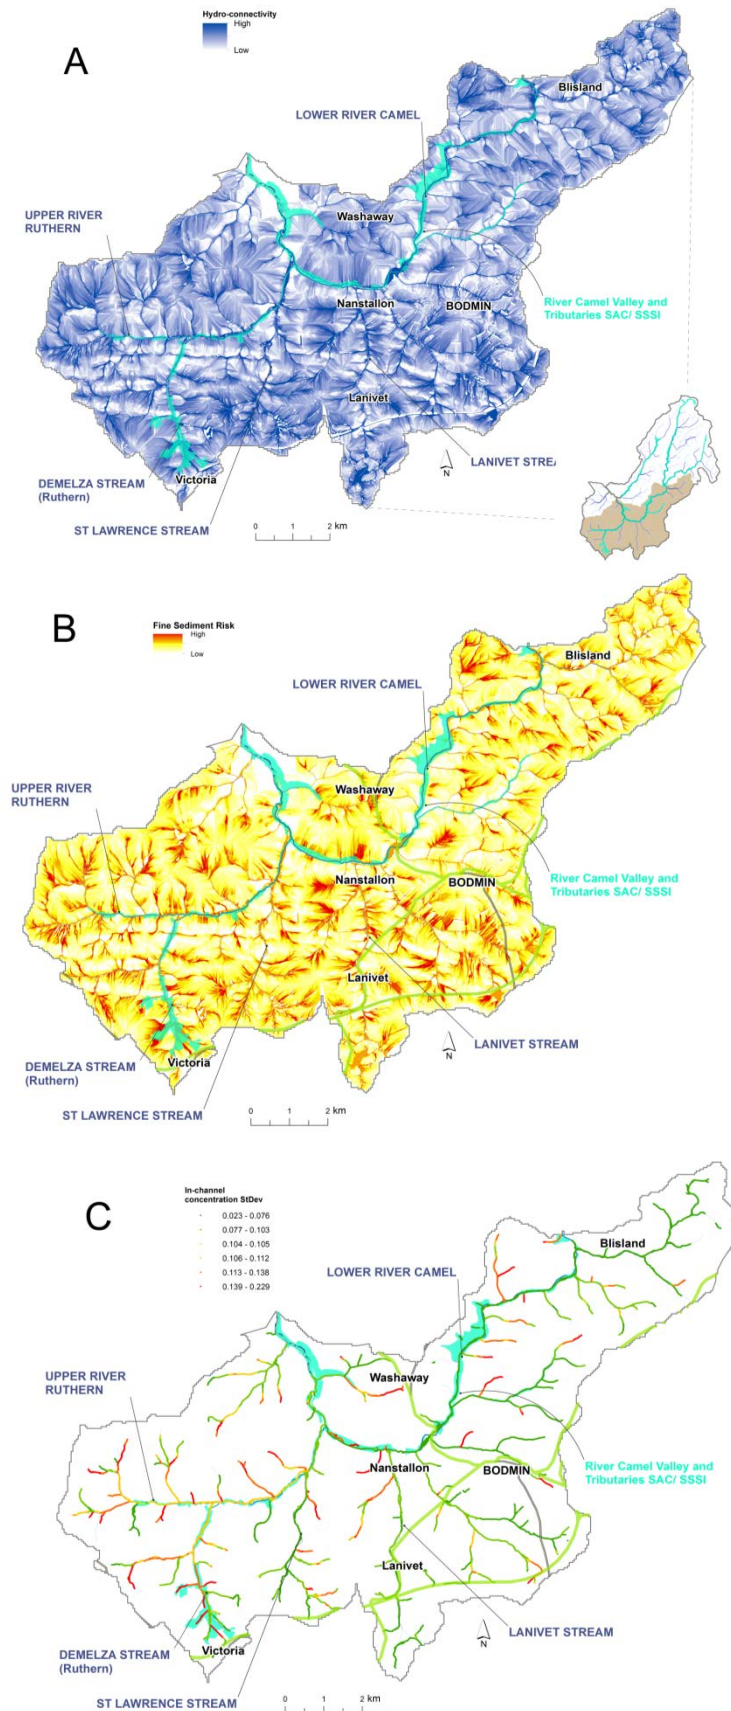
Hydro-connectivity
High
Low

A

Blisland
LOWER RIVER CAMEL
UPPER RIVER RUTHERN
Washaway
Nanstallon
BODMIN
River Camel Valley and Tributaries SAC/ SSSI
Lanivet
DEMELZA STREAM (Ruthern)
Victoria
N
LANIVET STREA
ST LAWRENCE STREAM
0 1 2 km

Fine Sediment Risk
High
Low

B

Blisland
LOWER RIVER CAMEL
UPPER RIVER RUTHERN
Washaway
Nanstallon
BODMIN
River Camel Valley and Tributaries SAC/ SSSI
Lanivet
N
LANIVET STREAM
DEMELZA STREAM (Ruthern)
Victoria
ST LAWRENCE STREAM
0 1 2 km

In-channel concentration StDev
0.023 - 0.076
0.077 - 0.103
0.104 - 0.105
0.106 - 0.112
0.113 - 0.138
0.139 - 0.229

C

Blisland
LOWER RIVER CAMEL
UPPER RIVER RUTHERN
Washaway
Nanstallon
BODMIN
River Camel Valley and Tributaries SAC/ SSSI
Lanivet
N
LANIVET STREAM
DEMELZA STREAM (Ruthern)
Victoria
ST LAWRENCE STREAM
0 1 2 km